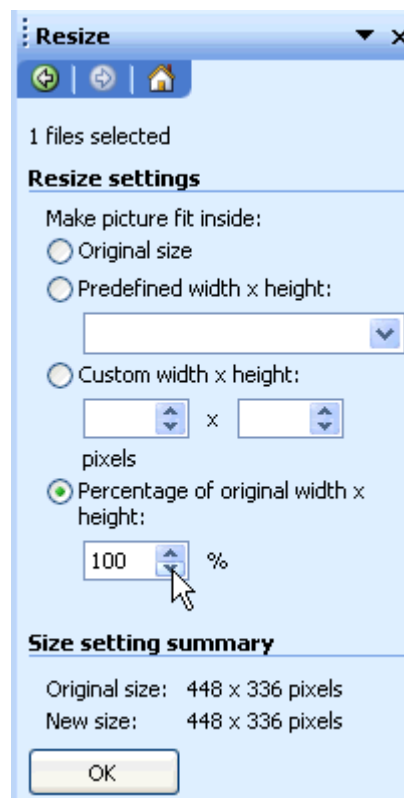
Resize

1 files selected

Resize settings

Make picture fit inside:

Original size

Predefined width x height:

Custom width x height:

x

pixels

Percentage of original width x height:

100 %

Size setting summary

Original size: 448 x 336 pixels

New size: 448 x 336 pixels

OK